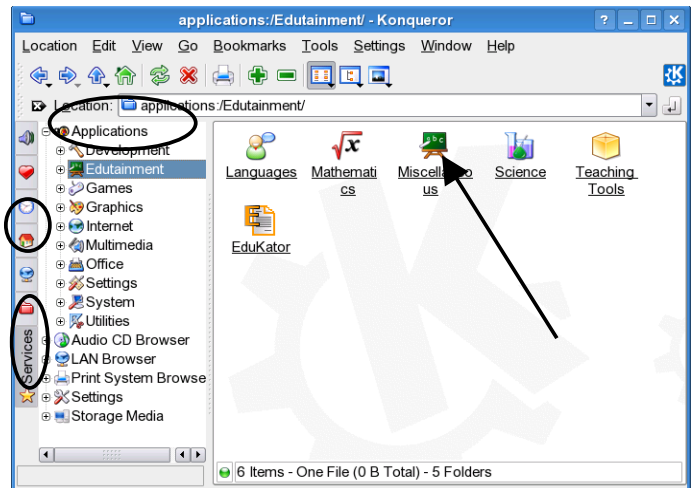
applications:/Edutainment/ - Konqueror

Location Edit View Go Bookmarks Tools Settings Window Help

Location: applications:/Edutainment/

Applications
Development
Edutainment
Games
Graphics
Internet
Multimedia
Office
Settings
System
Utilities
Audio CD Browser
LAN Browser
Print System Browse
Settings
Storage Media

Services

Languages
Mathematics
Miscellaneous
Science
Teaching Tools
EduKator

6 Items - One File (0 B Total) - 5 Folders